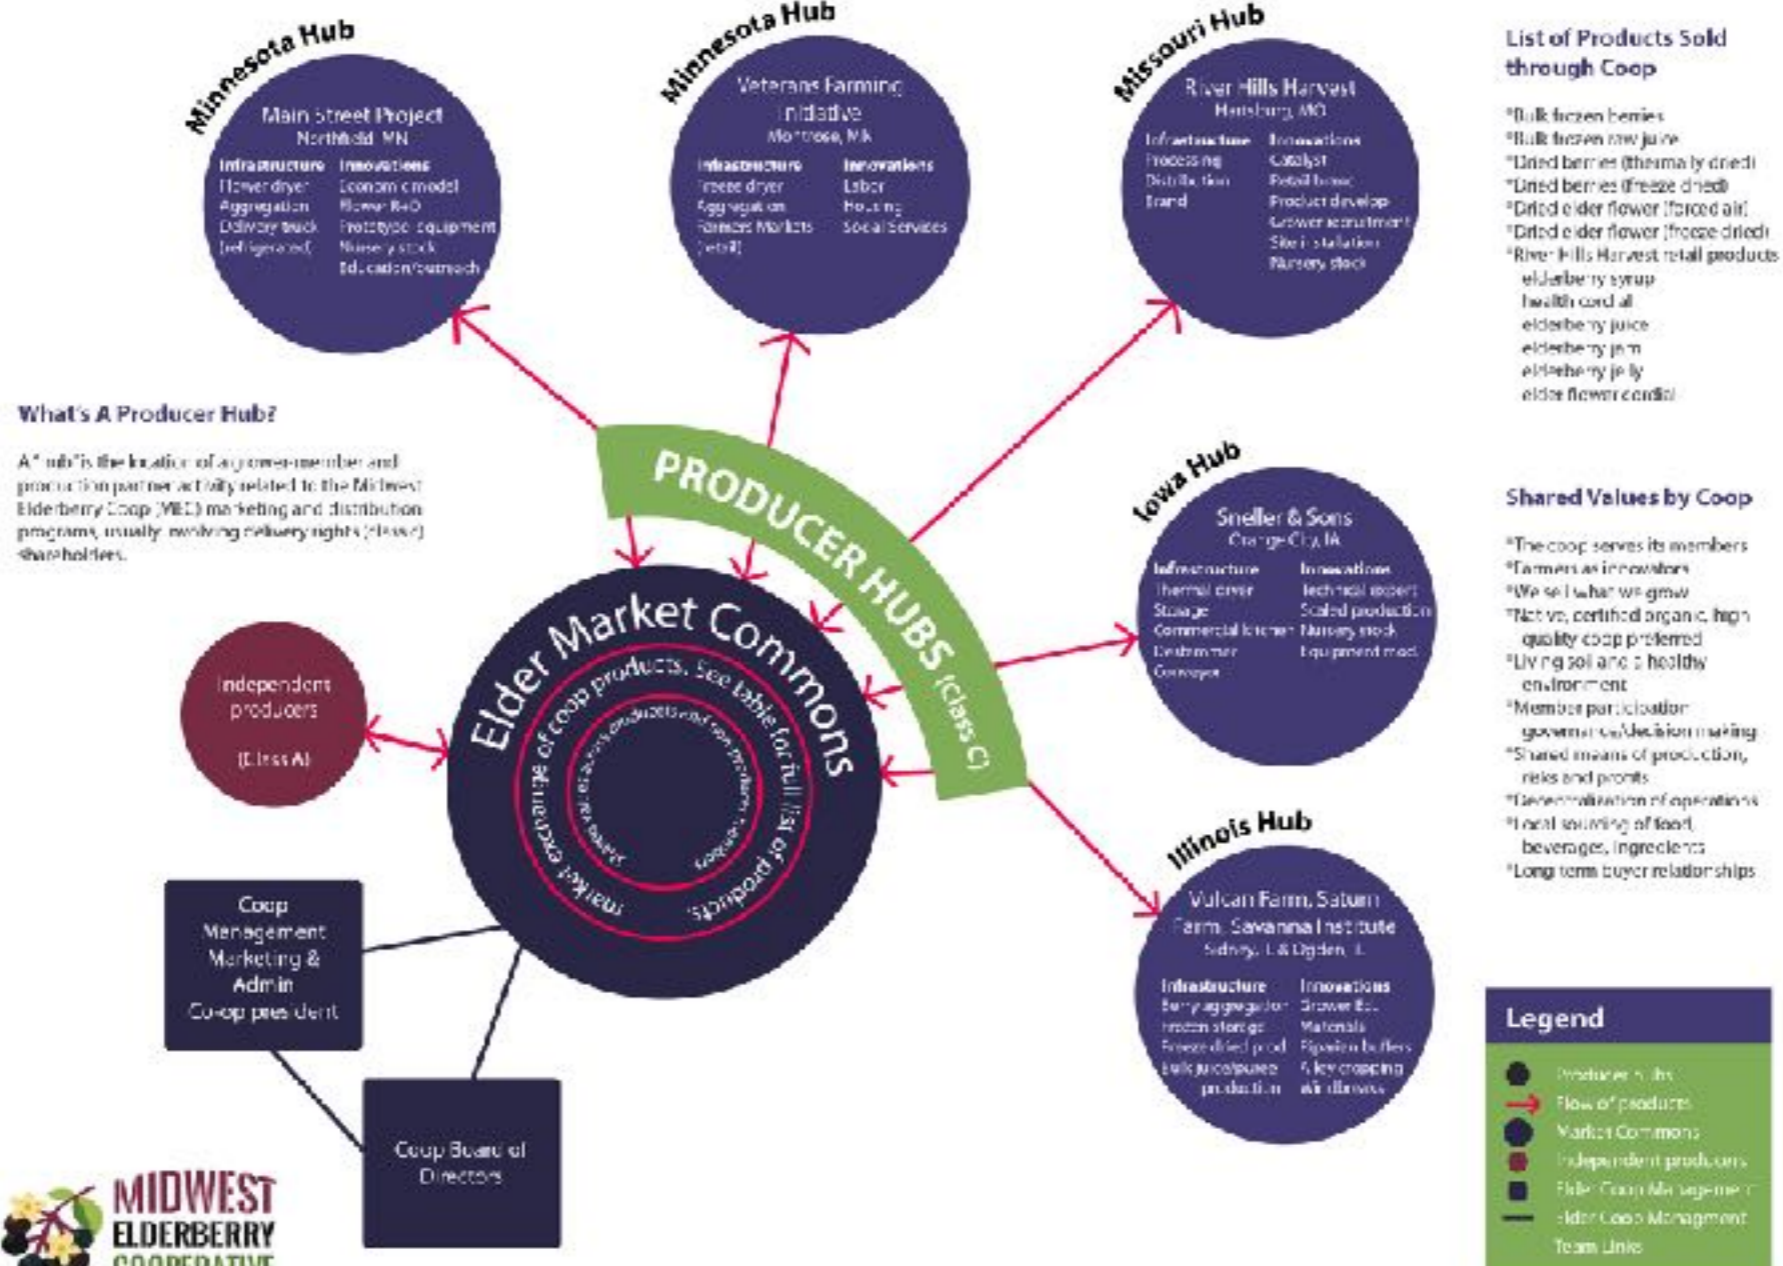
Minnesota Hub
Main Street Project
Northfield, MN
Infrastructure
Flower dryer
Aggregation
Delivery truck (refrigerated)
Innovations
Economic model
Flower R&D
Prototype equipment
Nursery stock
Education/outreach

Minnesota Hub
Veterans Farming Initiative
Montrose, MN
Infrastructure
Freeze dryer
Aggregation
Farmers Markets (retail)
Innovations
Labor
Housing
Social Services

Missouri Hub
River Hills Harvest
Hartsburg, MO
Infrastructure
Processing
Distribution
Brand
Innovations
Catalyst
Retail brand
Product develop
Grower recruitment
Site installation
Nursery stock

List of Products Sold through Coop

*Bulk frozen berries
*Bulk frozen raw juice
*Dried berries (thermally dried)
*Dried berries (freeze dried)
*Dried elder flower (forced air)
*Dried elder flower (freeze dried)
*River Hills Harvest retail products
elderberry syrup
health cordial
elderberry juice
elderberry jam
elderberry jelly
elder flower cordial

What's A Producer Hub?

A "hub" is the location of a grower-member and production partner actively related to the Midwest Elderberry Coop (MEC) marketing and distribution programs, usually involving delivery rights (class C) shareholders.

PRODUCER HUBS (Class C)

Iowa Hub
Sneller & Sons
Orange City, IA
Infrastructure
Thermal dryer
Storage
Commercial kitchen
Destemmer
Conveyor
Innovations
Technical expert
Scaled production
Nursery stock
Equipment mod.

Shared Values by Coop

*The coop serves its members
*Farmers as innovators
*We sell what we grow
*Native, certified organic, high quality coop preferred
*Living soil and a healthy environment
*Member participation governance/decision making
*Shared means of production, risks and profits
*Decentralization of operations
*Local sourcing of food, beverages, ingredients
*Long term buyer relationships

Independent producers
(Class A)

Elder Market Commons
market exchange of coop products. See table for full list of products.
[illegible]

Illinois Hub
Vulcan Farm, Saturn Farm, Savanna Institute
Sidney, IL & Ogden, IL
Infrastructure
Berry aggregation
Frozen storage
Freeze dried prod.
Bulk juice/puree production
Innovations
Grower Ed.
Materials
Riparian buffers
Alley cropping
Windbreaks

Coop Management Marketing & Admin
Co-op president

Coop Board of Directors

MIDWEST ELDERBERRY COOPERATIVE

Legend
Producer hubs
Flow of products
Market Commons
Independent producers
Elder Coop Management
Elder Coop Managment Team Links